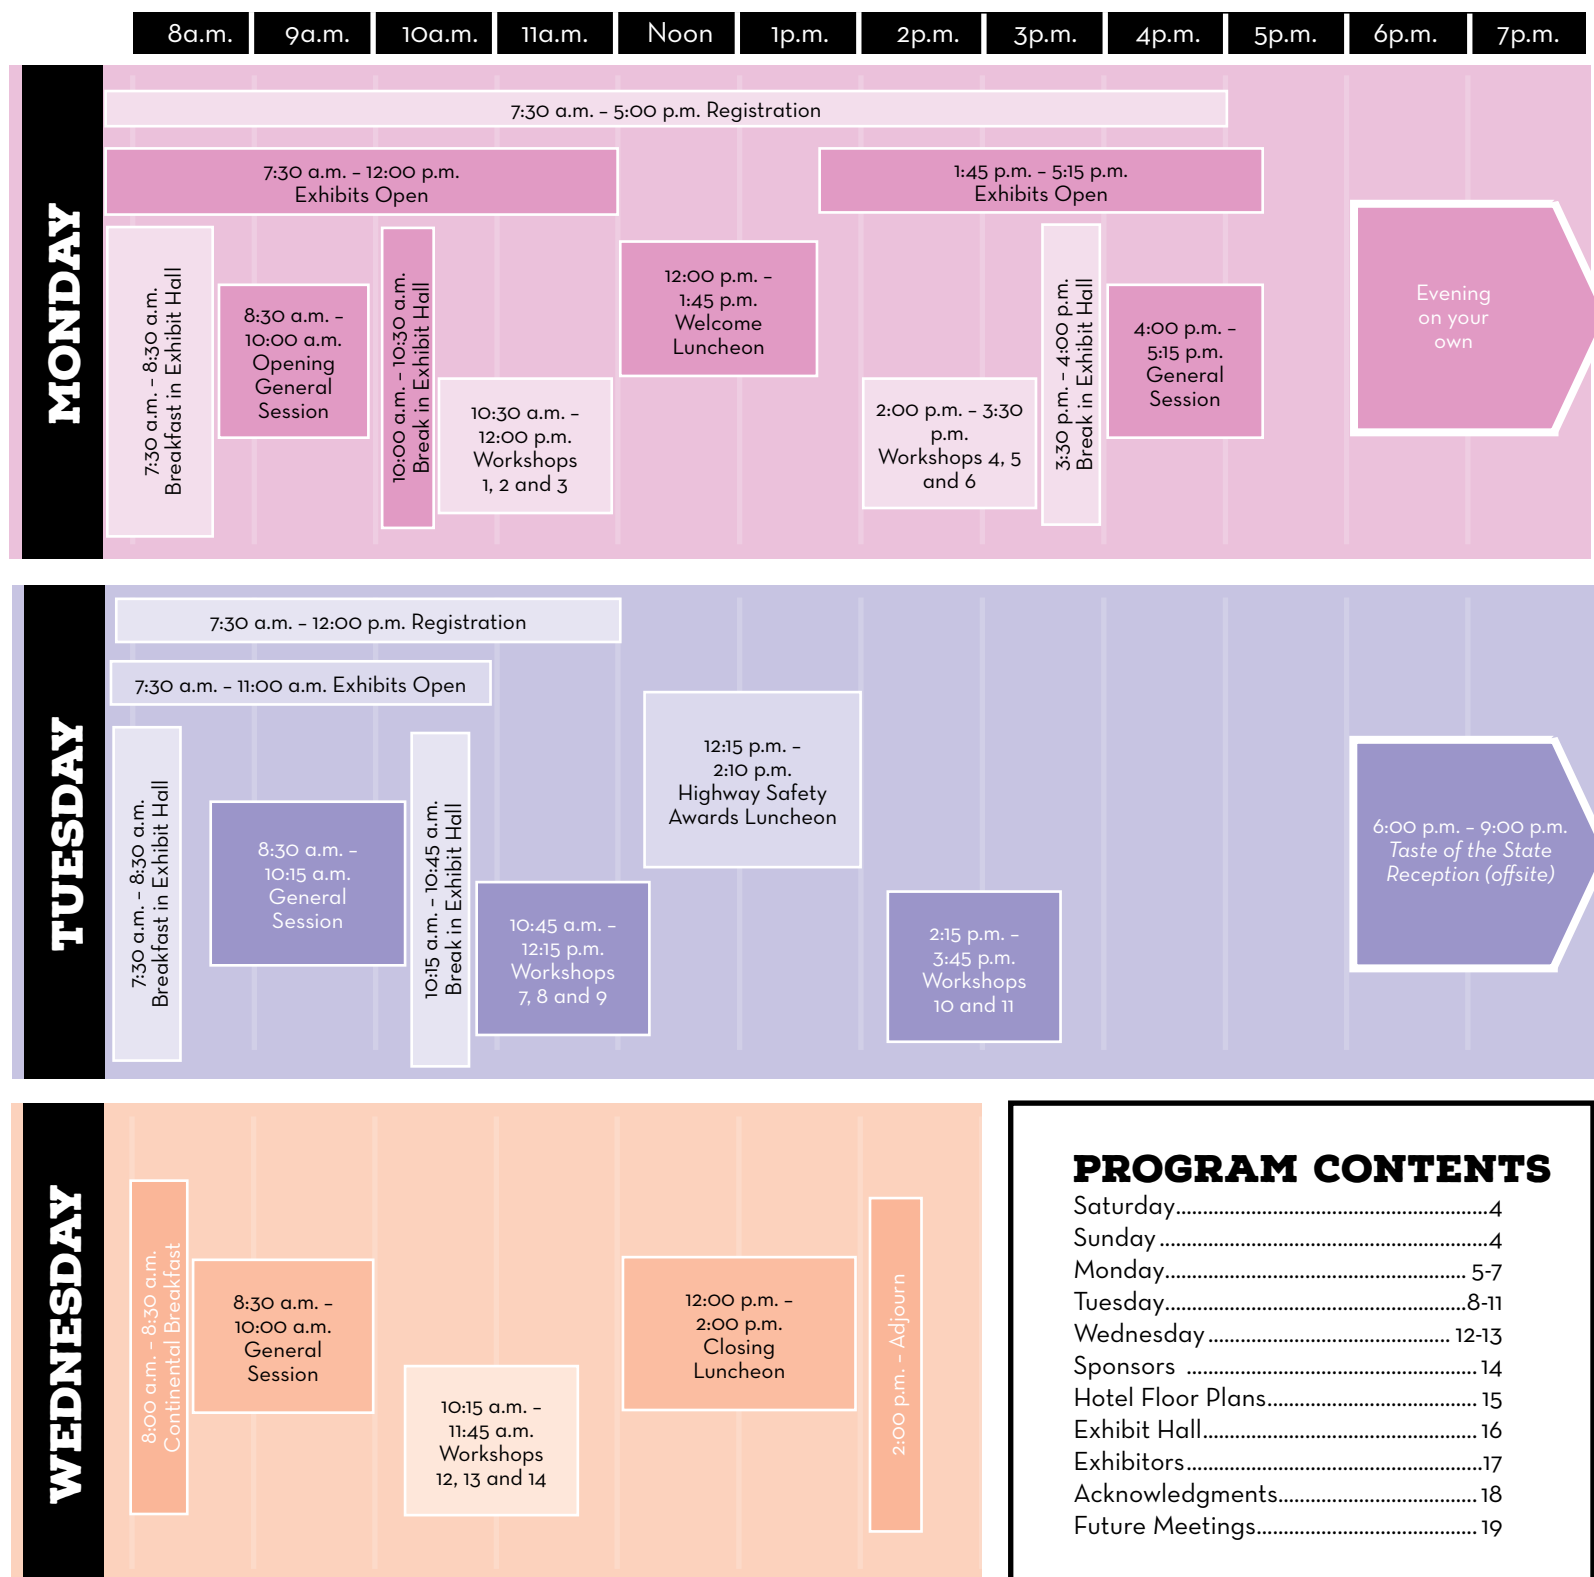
8a.m. 9a.m. 10a.m. 11a.m. Noon 1p.m. 2p.m. 3p.m. 4p.m. 5p.m. 6p.m. 7p.m.

MONDAY

7:30 a.m. – 5:00 p.m. Registration

7:30 a.m. – 12:00 p.m. Exhibits Open

1:45 p.m. – 5:15 p.m. Exhibits Open

7:30 a.m. – 8:30 a.m. Breakfast in Exhibit Hall

8:30 a.m. – 10:00 a.m. Opening General Session

10:00 a.m. – 10:30 a.m. Break in Exhibit Hall

10:30 a.m. – 12:00 p.m. Workshops 1, 2 and 3

12:00 p.m. – 1:45 p.m. Welcome Luncheon

2:00 p.m. – 3:30 p.m. Workshops 4, 5 and 6

3:30 p.m. – 4:00 p.m. Break in Exhibit Hall

4:00 p.m. – 5:15 p.m. General Session

Evening on your own

TUESDAY

7:30 a.m. – 12:00 p.m. Registration

7:30 a.m. – 11:00 a.m. Exhibits Open

7:30 a.m. – 8:30 a.m. Breakfast in Exhibit Hall

8:30 a.m. – 10:15 a.m. General Session

10:15 a.m. – 10:45 a.m. Break in Exhibit Hall

10:45 a.m. – 12:15 p.m. Workshops 7, 8 and 9

12:15 p.m. – 2:10 p.m. Highway Safety Awards Luncheon

2:15 p.m. – 3:45 p.m. Workshops 10 and 11

6:00 p.m. – 9:00 p.m. *Taste of the State Reception (offsite)*

WEDNESDAY

8:00 a.m. – 8:30 a.m. Continental Breakfast

8:30 a.m. – 10:00 a.m. General Session

10:15 a.m. – 11:45 a.m. Workshops 12, 13 and 14

12:00 p.m. – 2:00 p.m. Closing Luncheon

2:00 p.m. – Adjourn

PROGRAM CONTENTS
Saturday....4
Sunday....4
Monday....5-7
Tuesday....8-11
Wednesday....12-13
Sponsors....14
Hotel Floor Plans....15
Exhibit Hall....16
Exhibitors....17
Acknowledgments....18
Future Meetings....19